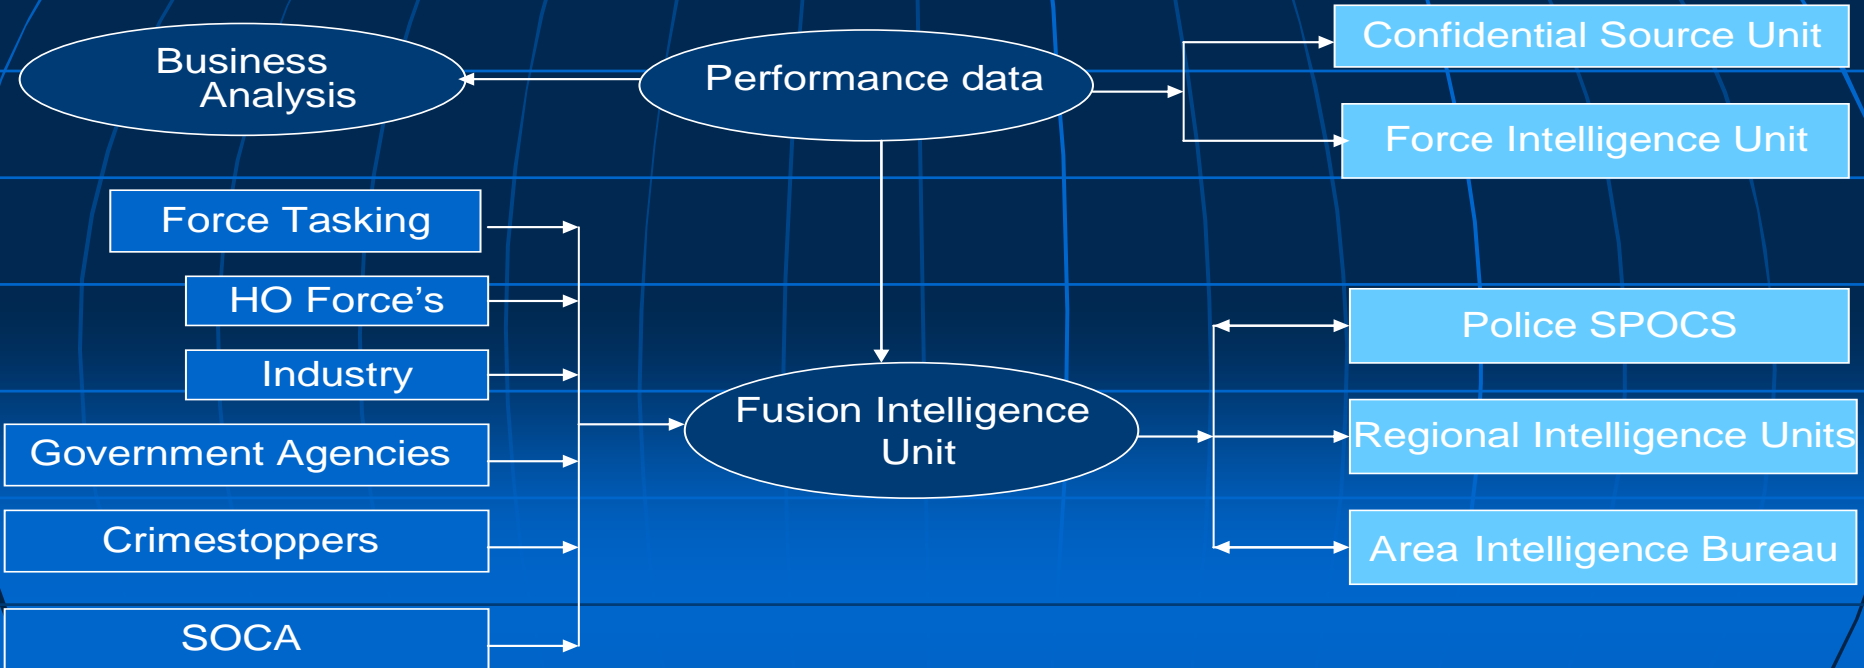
Business Analysis

Performance data

Confidential Source Unit

Force Intelligence Unit

Force Tasking

HO Force's

Industry

Government Agencies

Crimestoppers

SOCA

Fusion Intelligence Unit

Police SPOCS

Regional Intelligence Units

Area Intelligence Bureau